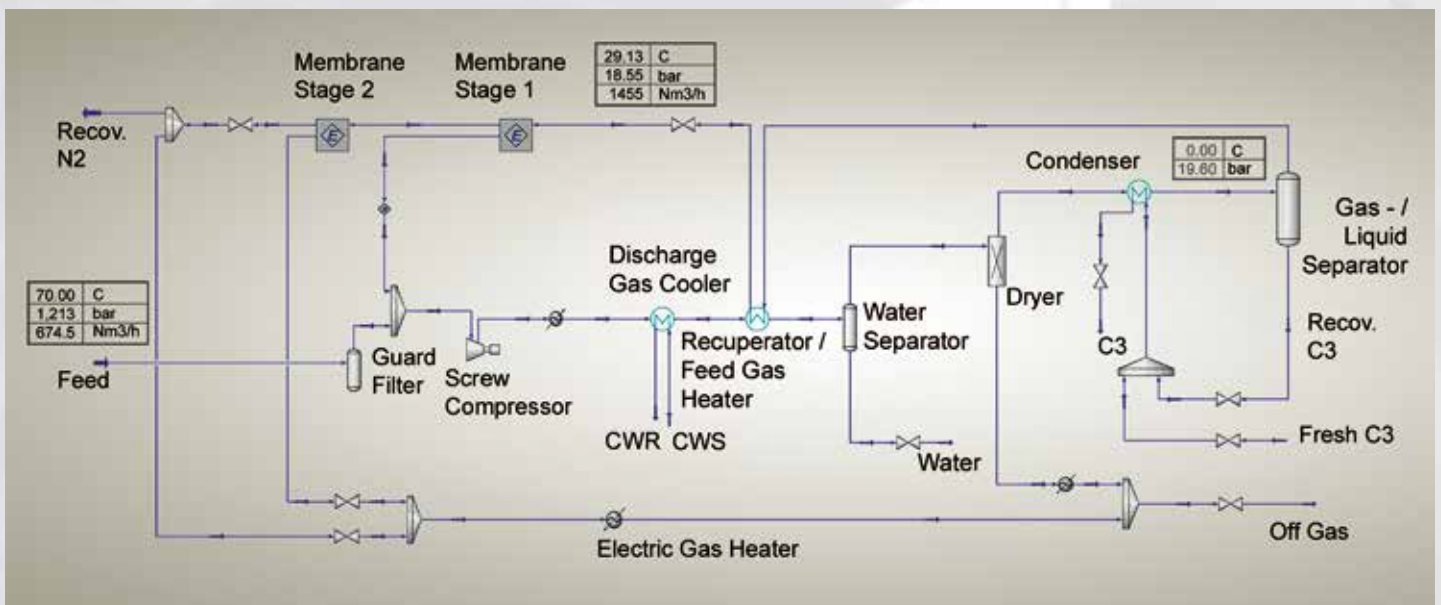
Membrane Stage 2

Membrane Stage 1

| 29.13 | C |
|---|---|
| 18.55 | bar |
| 1455 | Nm3/h |

Recov. N2

Condenser

| 0.00 | C |
|---|---|
| 19.60 | bar |

Gas - / Liquid Separator

| 70.00 | C |
|---|---|
| 1,213 | bar |
| 674.5 | Nm3/h |

Discharge Gas Cooler

Water Separator

Dryer

Recov. C3

C3

Feed

Guard Filter

Screw Compressor

Recuperator / Feed Gas Heater

CWR CWS

Water

Fresh C3

Off Gas

Electric Gas Heater